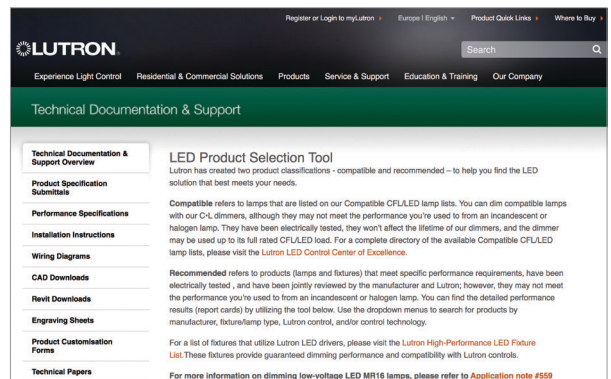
Register or Login to myLutron ▸ Europe | English ▾ Product Quick Links ▸ Where to Buy ▸

LUTRON.

Search

Experience Light Control Residential & Commercial Solutions Products Service & Support Education & Training Our Company

Technical Documentation & Support

Technical Documentation & Support Overview

Product Specification Submittals

Performance Specifications

Installation Instructions

Wiring Diagrams

CAD Downloads

Revit Downloads

Engraving Sheets

Product Customisation Forms

Technical Papers

LED Product Selection Tool

Lutron has created two product classifications - compatible and recommended – to help you find the LED solution that best meets your needs.

Compatible refers to lamps that are listed on our Compatible CFL/LED lamp lists. You can dim compatible lamps with our C·L dimmers, although they may not meet the performance you're used to from an incandescent or halogen lamp. They have been electrically tested, they won't affect the lifetime of our dimmers, and the dimmer may be used up to its full rated CFL/LED load. For a complete directory of the available Compatible CFL/LED lamp lists, please visit the Lutron LED Control Center of Excellence.

Recommended refers to products (lamps and fixtures) that meet specific performance requirements, have been electrically tested , and have been jointly reviewed by the manufacturer and Lutron; however, they may not meet the performance you're used to from an incandescent or halogen lamp. You can find the detailed performance results (report cards) by utilizing the tool below. Use the dropdown menus to search for products by manufacturer, fixture/lamp type, Lutron control, and/or control technology.

For a list of fixtures that utilize Lutron LED drivers, please visit the Lutron High-Performance LED Fixture List.These fixtures provide guaranteed dimming performance and compatibility with Lutron controls.

For more information on dimming low-voltage LED MR16 lamps, please refer to Application note #559